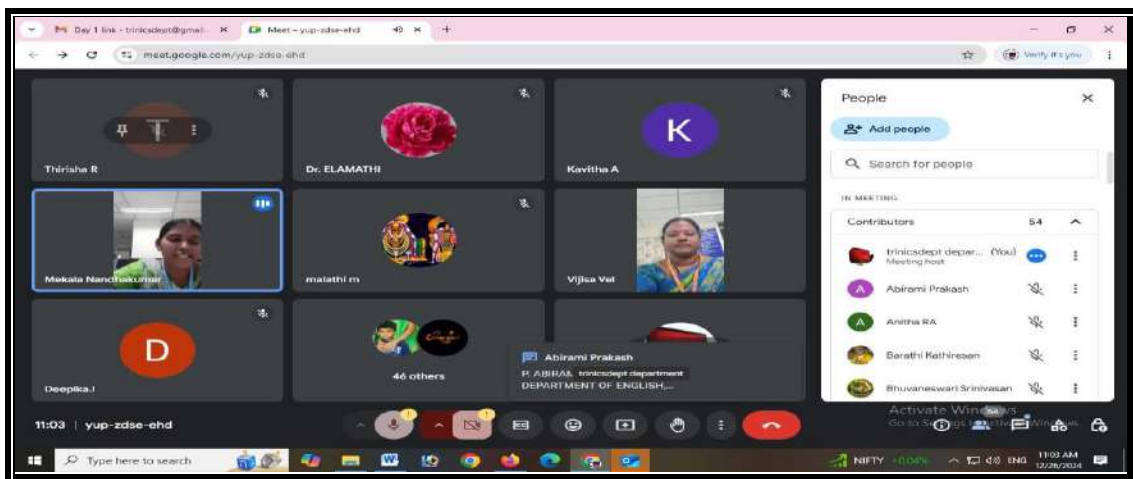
Day 1 link - trinicsdept@gmail.
Meet – yup-zdse-ehd
meet.google.com/yup-zdse-ehd
Verify it's you

Thirisha R
Dr. ELAMATHI
K
Kavitha A
Mekala Nandhakumar
malathi m
Vijisa Vel
D
Deepika.I
46 others

Abirami Prakash
P. ABIRAI. trinicsdept department DEPARTMENT OF ENGLISH,...

People
Add people
Search for people
IN MEETING
Contributors 54
trinicsdept depar... (You)
Meeting host
A Abirami Prakash
A Anitha RA
Barathi Kathiresan
Bhuvaneswari Srinivasan

Activate Windows
Go to Settings to activate Windows.

11:03 | yup-zdse-ehd

Type here to search
NIFTY +0.04%
ENG 11:03 AM 12/26/2024